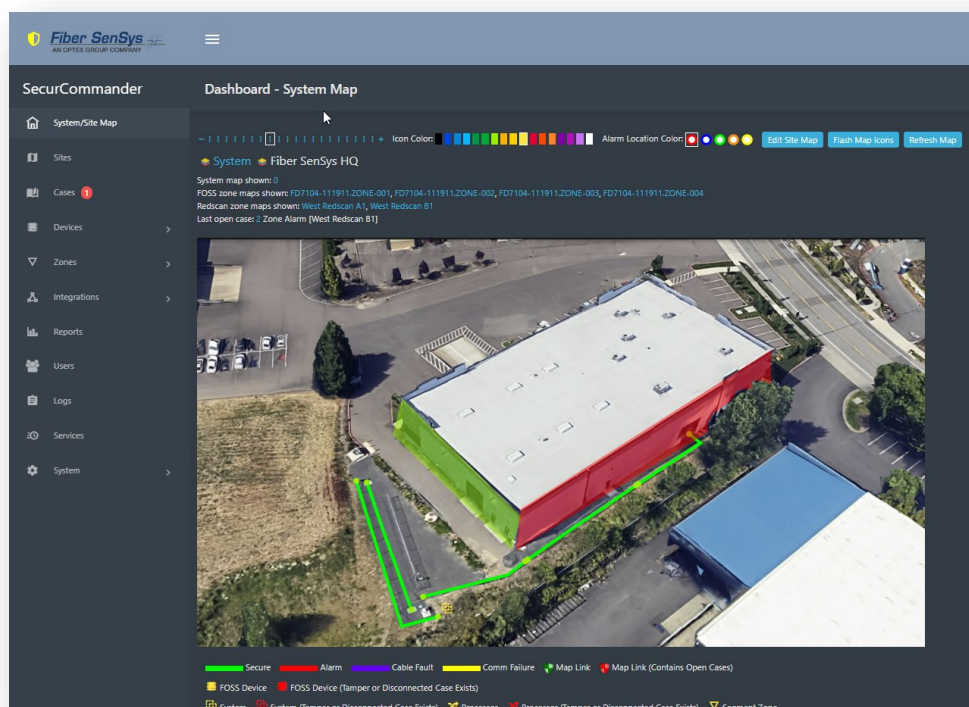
Fiber SenSys
AN OPTEX GROUP COMPANY

SecurCommander

System/Site Map
Sites
Cases 1
Devices
Zones
Integrations
Reports
Users
Logs
Services
System

Dashboard - System Map

Icon Color: Alarm Location Color: Edit Site Map Flash Map Icons Refresh Map

System Fiber SenSys HQ

System map shown: 0
FOSS zone maps shown: FD7104-111911.ZONE-001, FD7104-111911.ZONE-002, FD7104-111911.ZONE-003, FD7104-111911.ZONE-004
Redscan zone maps shown: West Redscan A1, West Redscan B1
Last open case: 2 Zone Alarm [West Redscan B1]

Secure Alarm Cable Fault Comm Failure Map Link Map Link (Contains Open Cases)
FOSS Device FOSS Device (Tamper or Disconnected Case Exists)
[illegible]